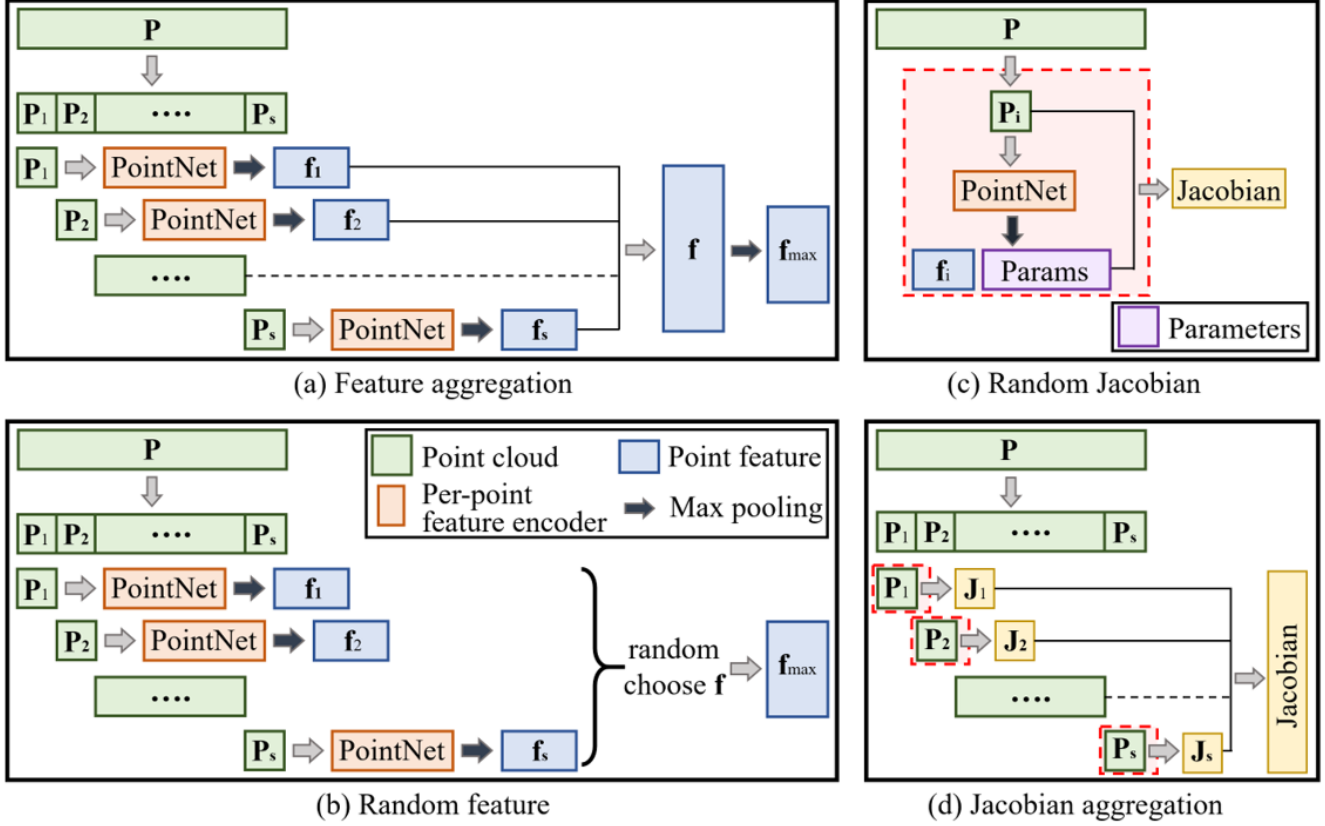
P

$P_1$ $P_2$ .... $P_s$

$P_1$ PointNet $f_1$

$P_2$ PointNet $f_2$

....

$P_s$ PointNet $f_s$

f

$f_{max}$

(a) Feature aggregation

P

$P_i$

PointNet

Jacobian

$f_i$ Params

Parameters

(c) Random Jacobian

P

Point cloud

Point feature

Per-point feature encoder

Max pooling

$P_1$ $P_2$ .... $P_s$

$P_1$ PointNet $f_1$

$P_2$ PointNet $f_2$

....

$P_s$ PointNet $f_s$

random choose f

$f_{max}$

(b) Random feature

P

$P_1$ $P_2$ .... $P_s$

$P_1$ $J_1$

$P_2$ $J_2$

....

$P_s$ $J_s$

Jacobian

(d) Jacobian aggregation